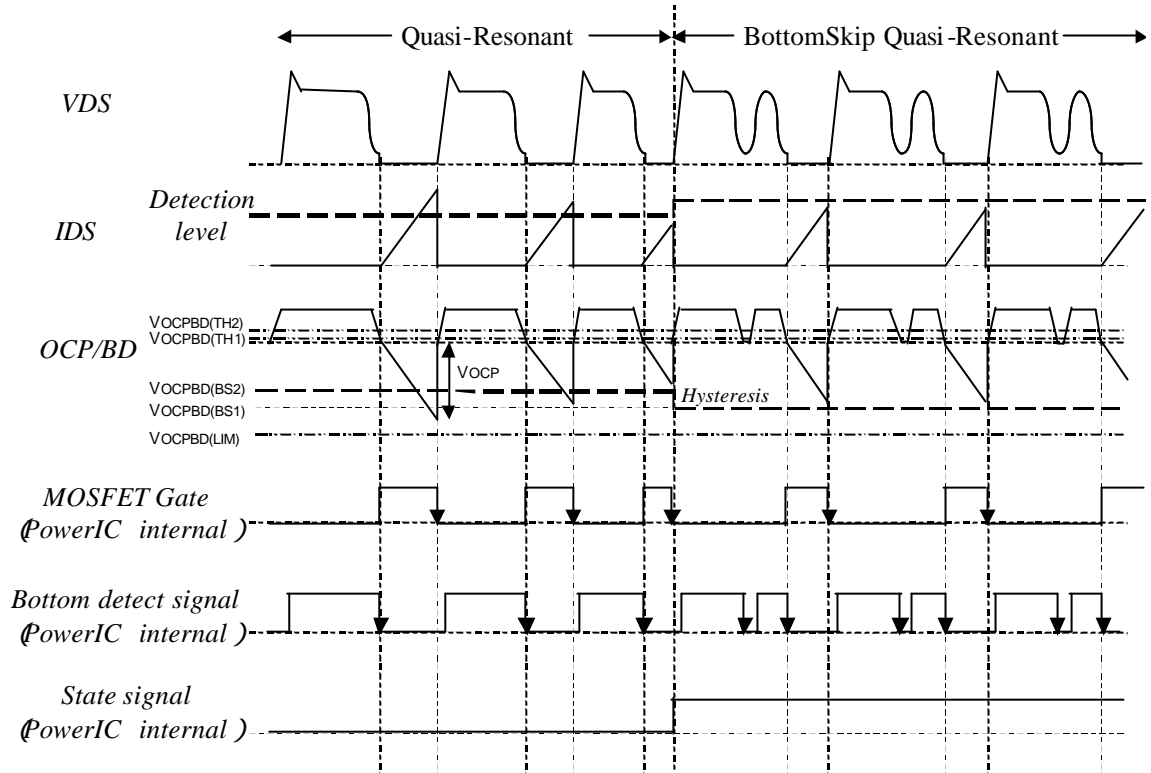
Quasi-Resonant

BottomSkip Quasi-Resonant

VDS

Detection level

IDS

VOCPBD(TH2)
VOCPBD(TH1)

OCP/BD

VOCP

VOCPBD(BS2)
VOCPBD(BS1)

Hysteresis

VOCPBD(LIM)

MOSFET Gate (PowerIC internal)

Bottom detect signal (PowerIC internal)

State signal (PowerIC internal)